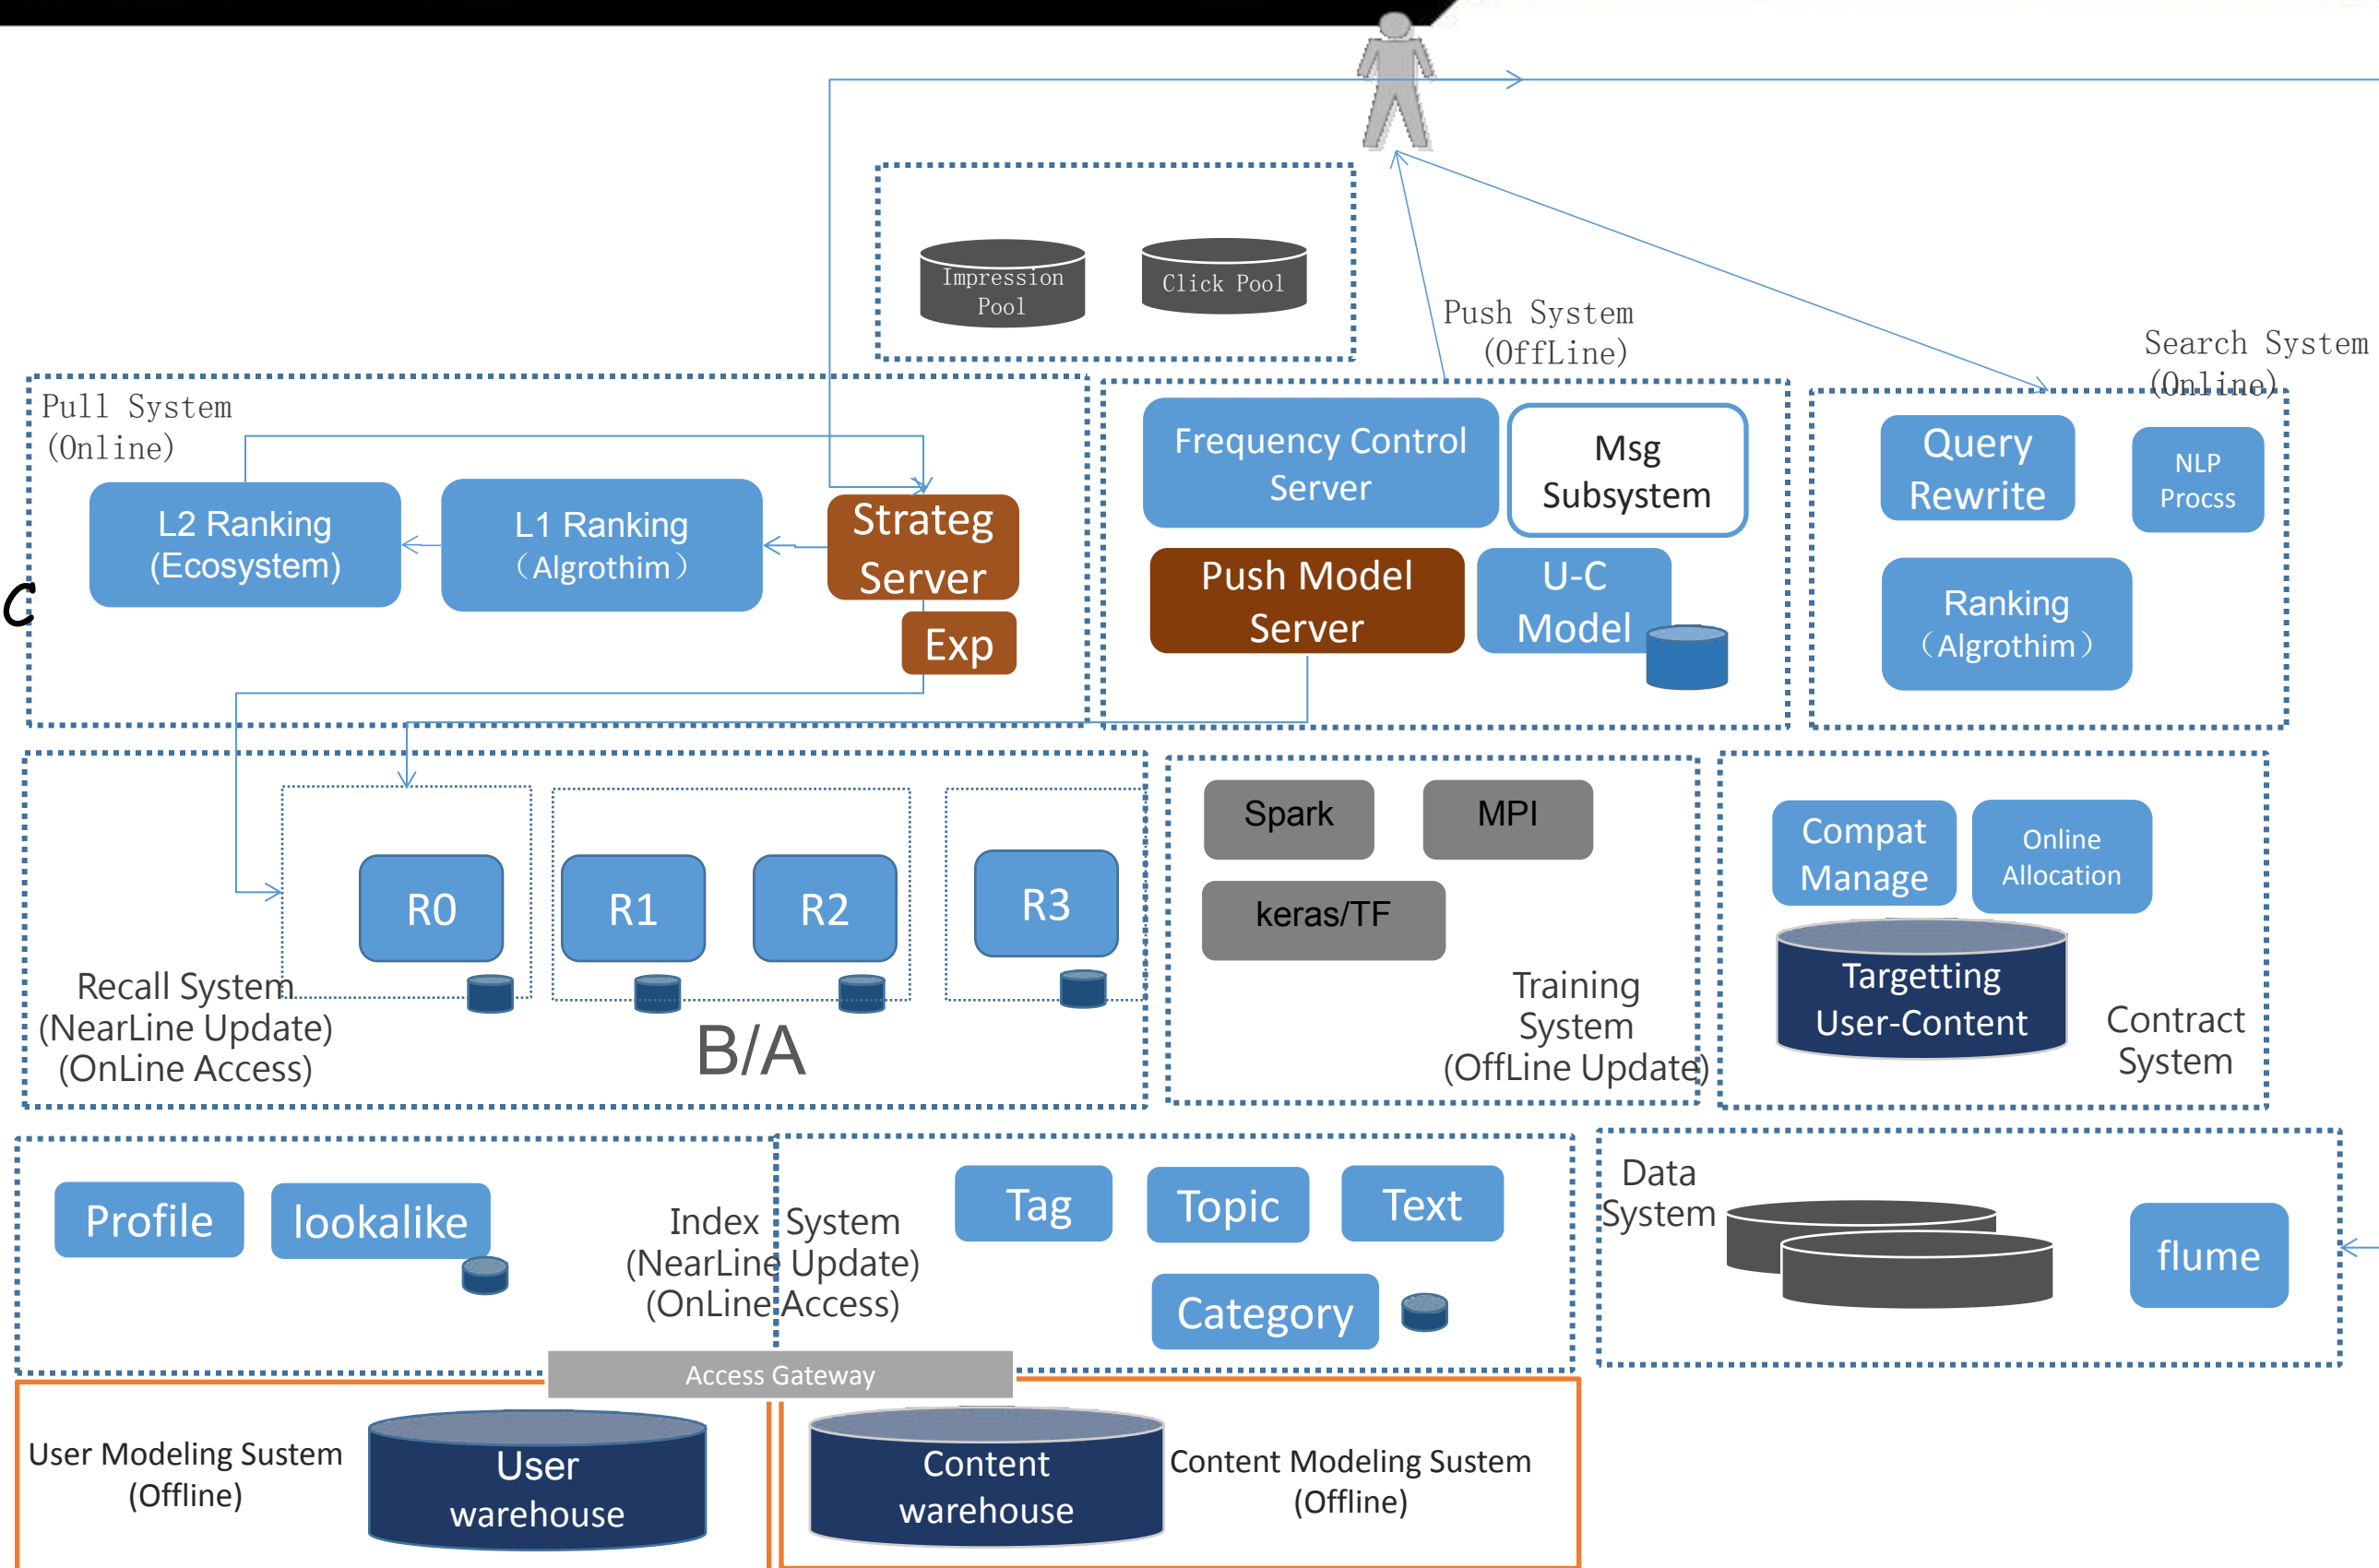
Impression Pool
Click Pool

Push System
(OffLine)

Search System
(Online)

Pull System
(Online)

L2 Ranking
(Ecosystem)

L1 Ranking
(Algrothim)

Strateg Server

Exp

C

Frequency Control Server

Msg Subsystem

Push Model Server

U-C Model

Query Rewrite

NLP Procss

Ranking
(Algrothim)

R0

R1

R2

R3

Recall System
(NearLine Update)
(OnLine Access)

B/A

Spark

MPI

keras/TF

Training System
(OffLine Update)

Compat Manage

Online Allocation

Targetting User-Content

Contract System

Profile

lookalike

Index System
(NearLine Update)
(OnLine Access)

Tag

Topic

Text

Category

Data System

flume

Access Gateway

User Modeling Sustem
(Offline)

User warehouse

Content warehouse

Content Modeling Sustem
(Offline)